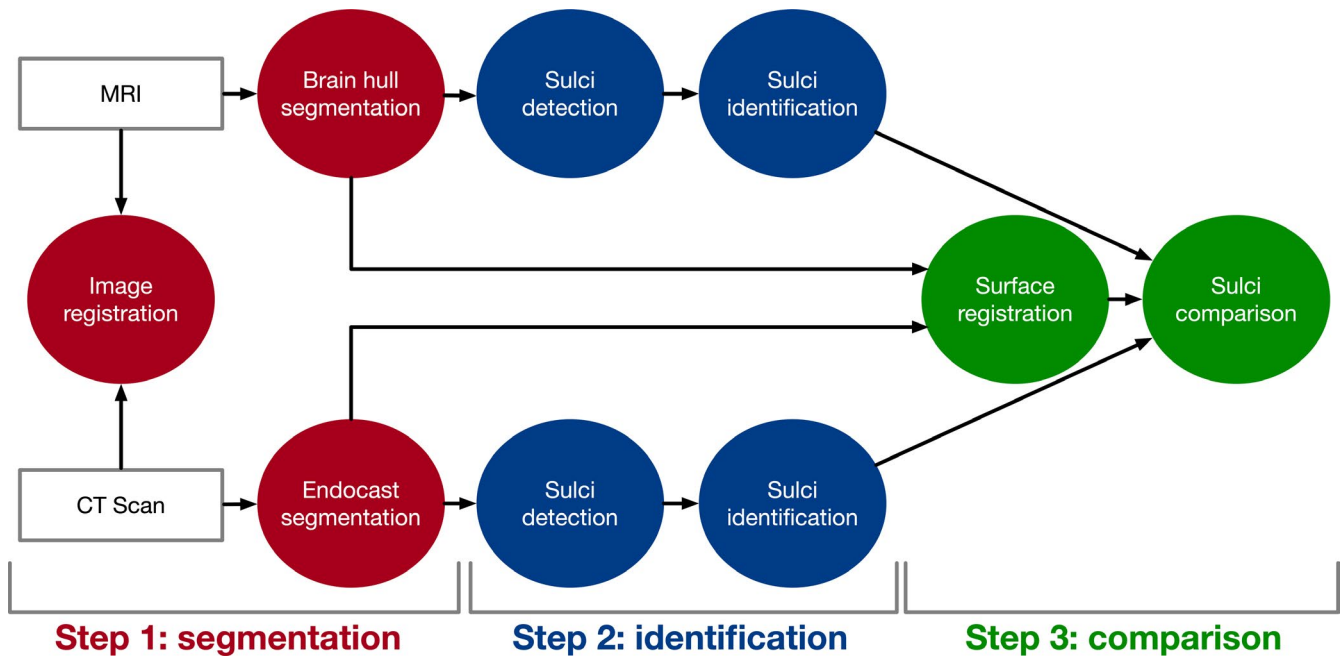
MRI

Brain hull segmentation

Sulci detection

Sulci identification

Image registration

Surface registration

Sulci comparison

CT Scan

Endocast segmentation

Sulci detection

Sulci identification

Step 1: segmentation

Step 2: identification

Step 3: comparison